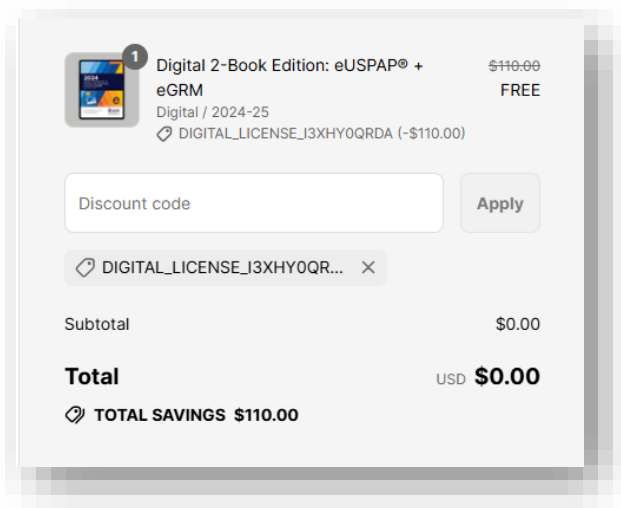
1

Digital 2-Book Edition: eUSPAP® + eGRM
Digital / 2024-25
DIGITAL_LICENSE_I3XHY0QRDA (-$110.00)

~~$110.00~~
FREE

Discount code

Apply

DIGITAL_LICENSE_I3XHY0QR... ×

Subtotal $0.00

Total USD $0.00

TOTAL SAVINGS $110.00